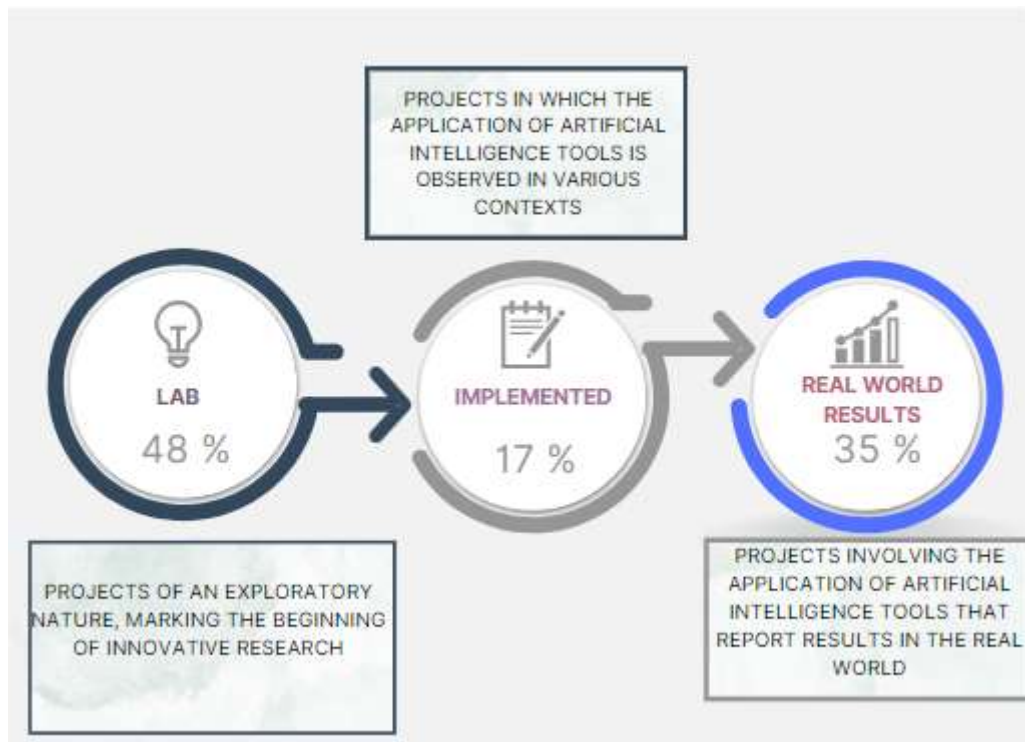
PROJECTS IN WHICH THE APPLICATION OF ARTIFICIAL INTELLIGENCE TOOLS IS OBSERVED IN VARIOUS CONTEXTS

LAB
48 %

IMPLEMENTED
17 %

REAL WORLD RESULTS
35 %

PROJECTS OF AN EXPLORATORY NATURE, MARKING THE BEGINNING OF INNOVATIVE RESEARCH

PROJECTS INVOLVING THE APPLICATION OF ARTIFICIAL INTELLIGENCE TOOLS THAT REPORT RESULTS IN THE REAL WORLD